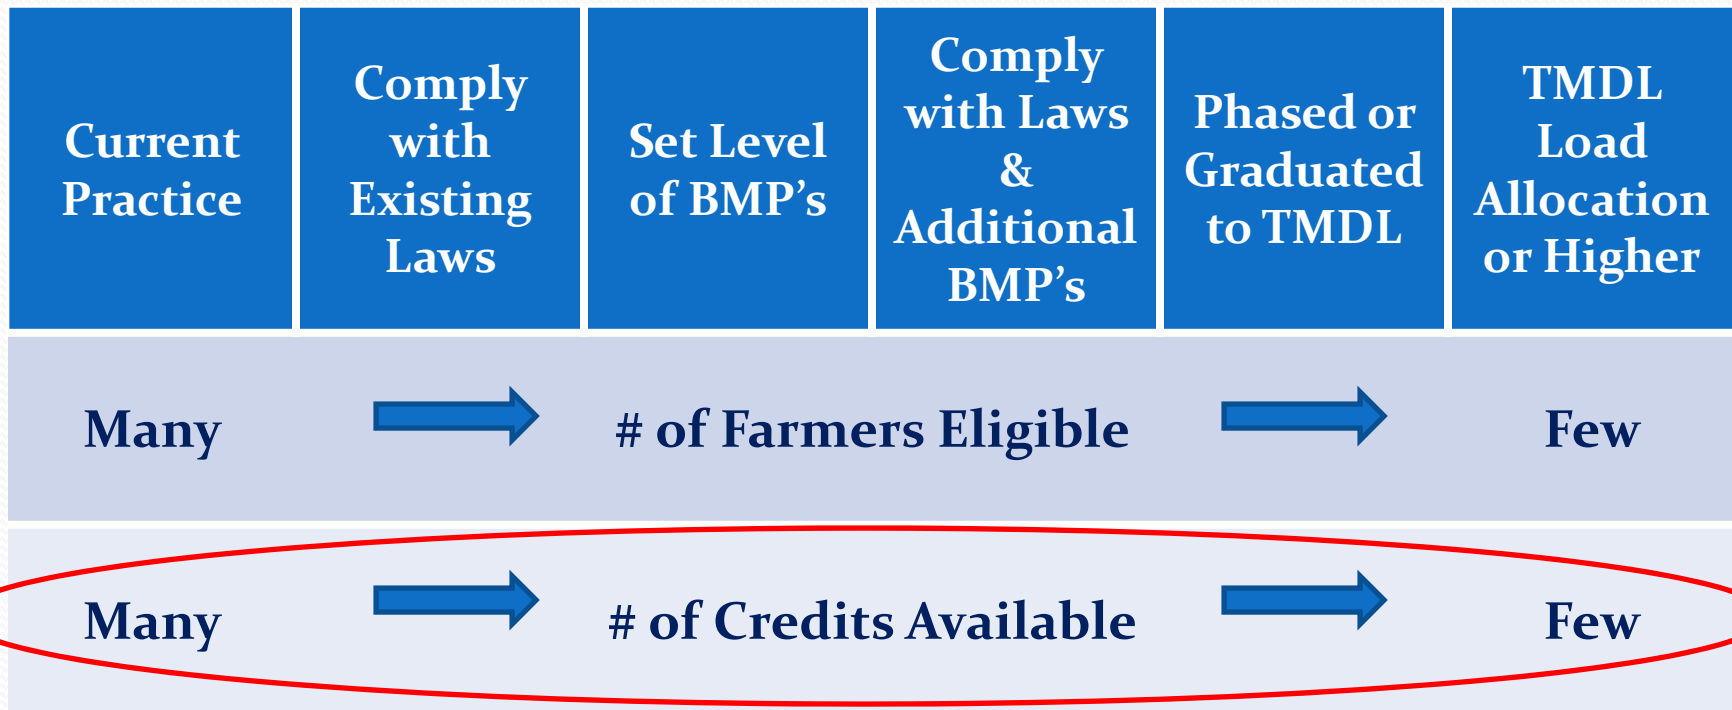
| Current Practice | Comply with Existing Laws | Set Level of BMP’s | Comply with Laws & Additional BMP’s | Phased or Graduated to TMDL | TMDL Load Allocation or Higher |
|---|---|---|---|---|---|
| Many | | # of Farmers Eligible | | | Few |
| Many | | # of Credits Available | | | Few |